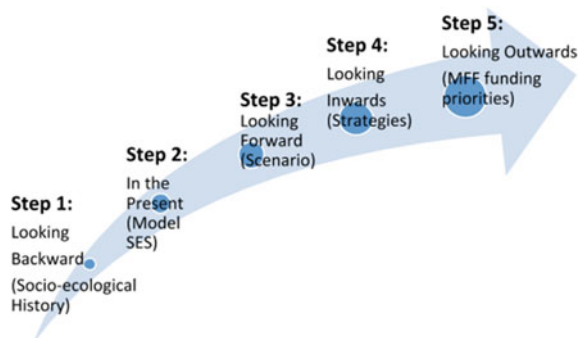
Step 1:
Looking Backward (Socio-ecological History)

Step 2:
In the Present (Model SES)

Step 3:
Looking Forward (Scenario)

Step 4:
Looking Inwards (Strategies)

Step 5:
Looking Outwards (MFF funding priorities)